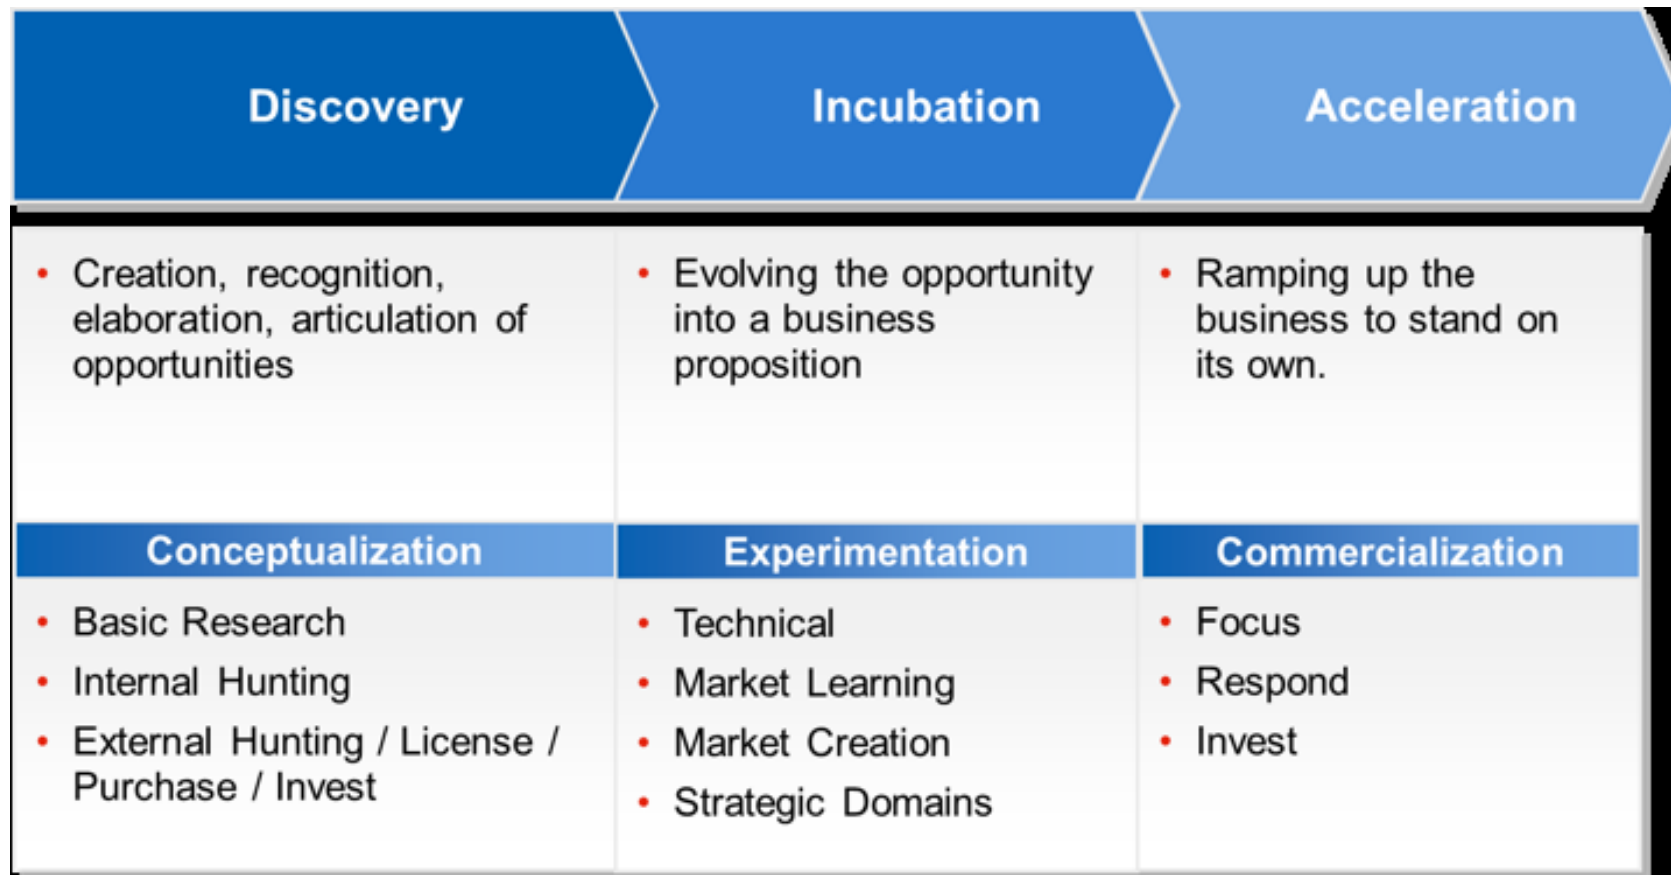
| Discovery | Incubation | Acceleration |
|---|---|---|
| • Creation, recognition, elaboration, articulation of opportunities | • Evolving the opportunity into a business proposition | • Ramping up the business to stand on its own. |
| **Conceptualization** | **Experimentation** | **Commercialization** |
| • Basic Research<br>• Internal Hunting<br>• External Hunting / License / Purchase / Invest | • Technical<br>• Market Learning<br>• Market Creation<br>• Strategic Domains | • Focus<br>• Respond<br>• Invest |